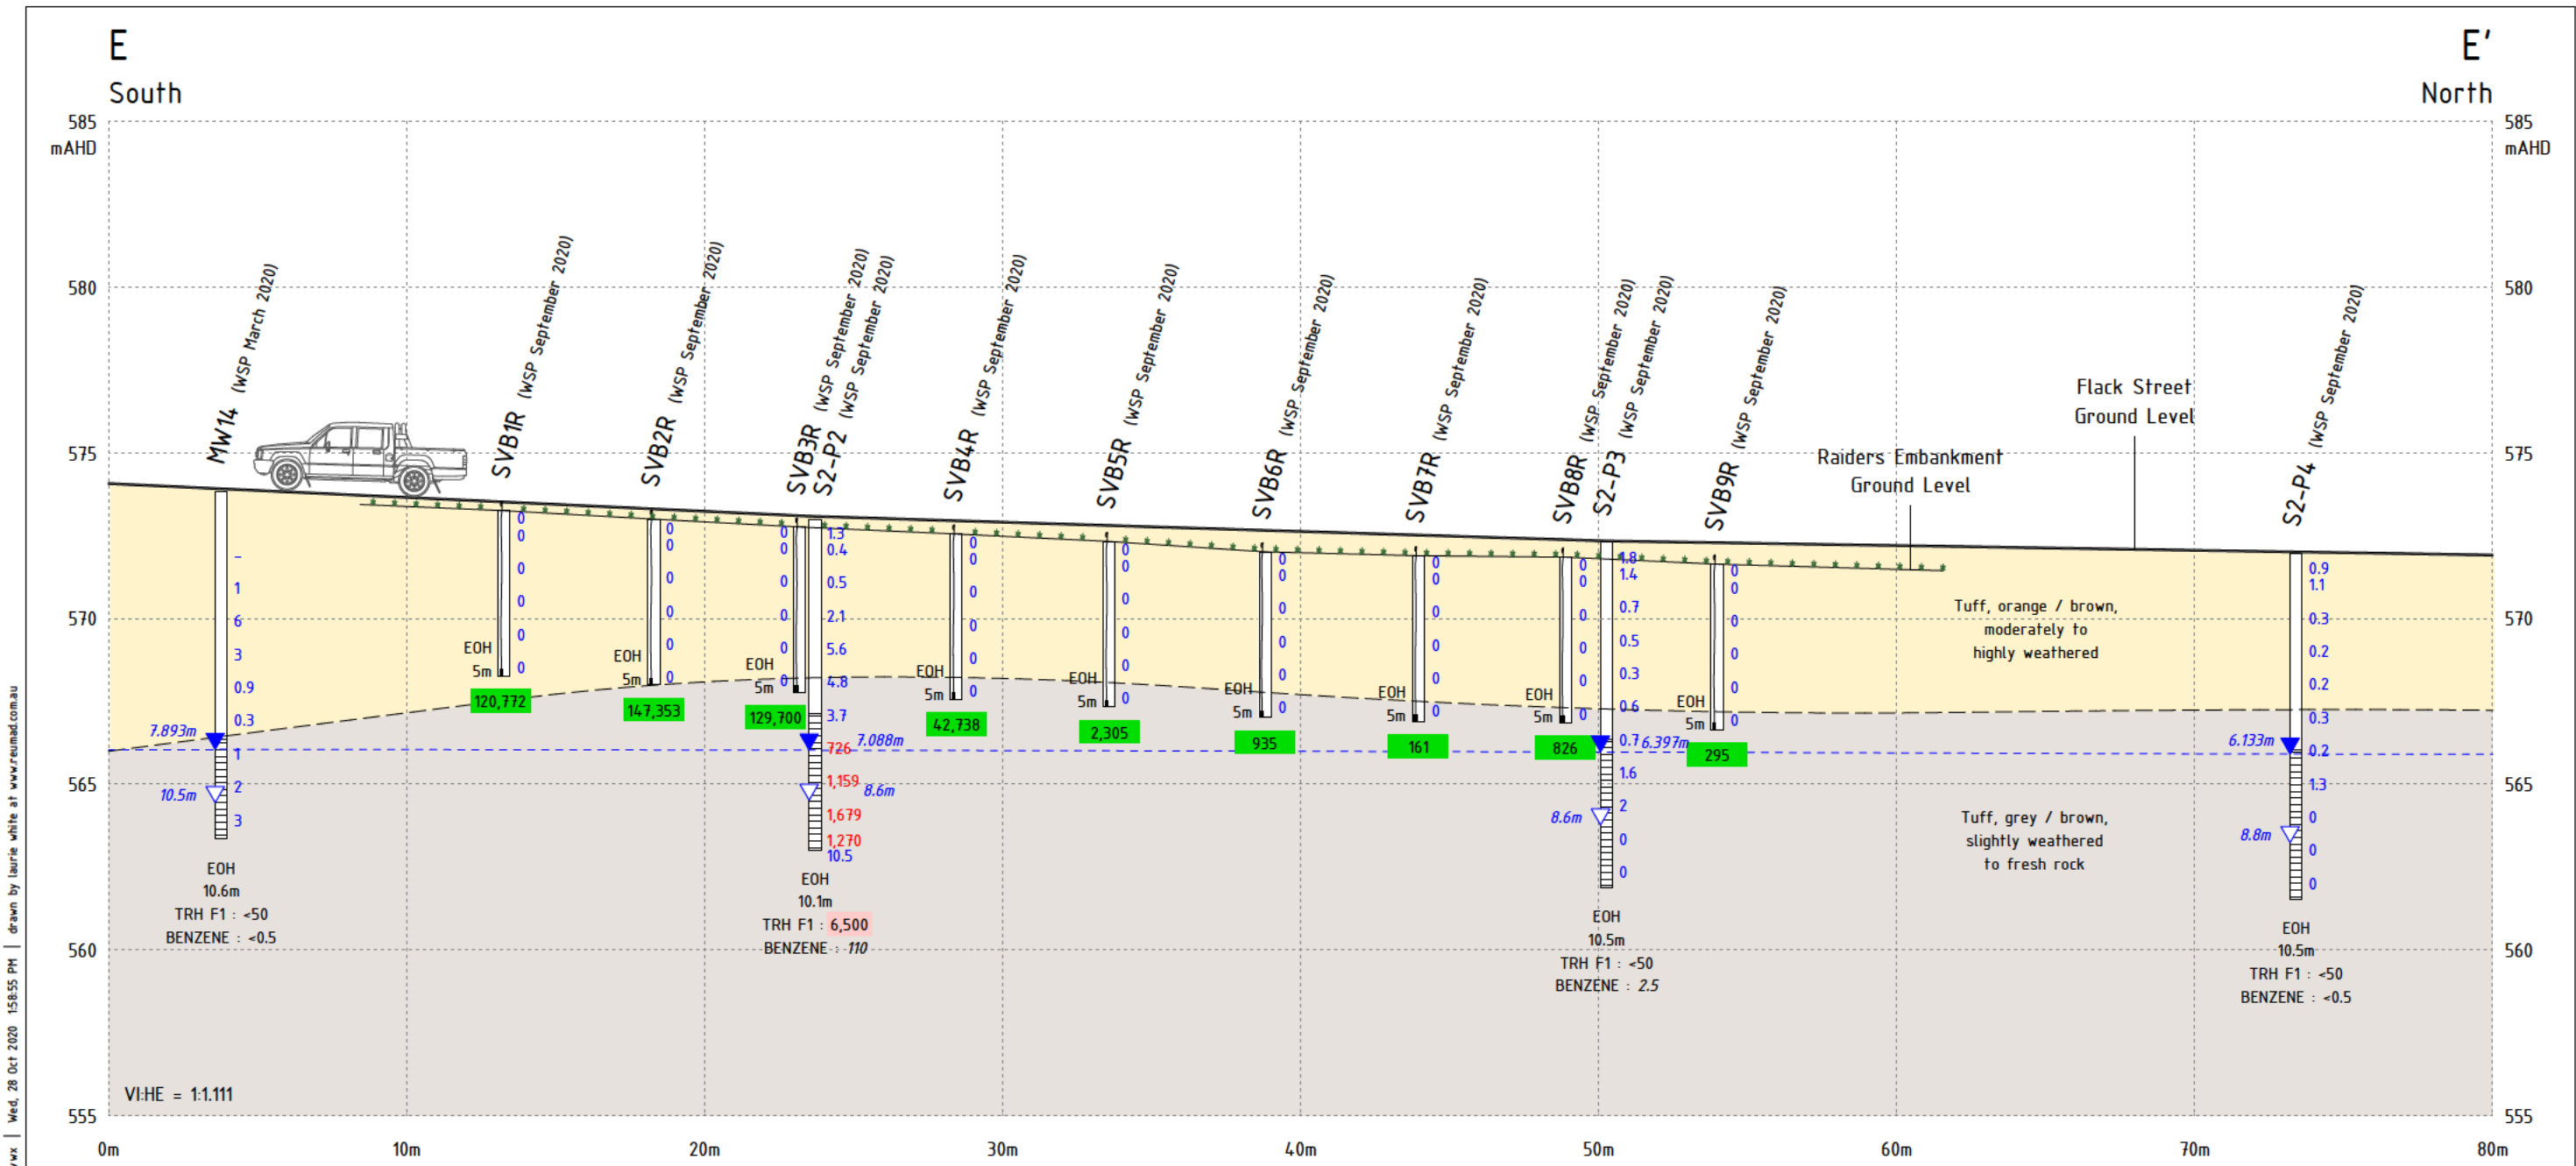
E
South

E'
North

585 mAHD
580
575
570
565
560
555

585 mAHD
580
575
570
565
560
555

MW14 (WSP March 2020)
SVB1R (WSP September 2020)
SVB2R (WSP September 2020)
SVB3R (WSP September 2020)
S2-P2 (WSP September 2020)
SVB4R (WSP September 2020)
SVB5R (WSP September 2020)
SVB6R (WSP September 2020)
SVB7R (WSP September 2020)
SVB8R (WSP September 2020)
S2-P3 (WSP September 2020)
SVB9R (WSP September 2020)
S2-P4 (WSP September 2020)

Flack Street Ground Level
Raiders Embankment Ground Level

Tuff, orange / brown, moderately to highly weathered

Tuff, grey / brown, slightly weathered to fresh rock

MW14: – 1 6 3 0.9 0.3 1 2 3
7.893m
10.5m
EOH 10.6m
TRH F1 : <50
BENZENE : <0.5

SVB1R: 0 0 0 0 0 0
EOH 5m
120,772

SVB2R: 0 0 0 0 0 0
EOH 5m
147,353

SVB3R: 0 0 0 0 0 0
EOH 5m
129,700

S2-P2: 1.3 0.4 0.5 2.1 5.6 4.8 3.7 726 1,159 1,679 1,270 10.5
7.088m
8.6m
EOH 10.1m
TRH F1 : 6,500
BENZENE : 110

SVB4R: 0 0 0 0 0 0
EOH 5m
42,738

SVB5R: 0 0 0 0 0 0
EOH 5m
2,305

SVB6R: 0 0 0 0 0 0
EOH 5m
935

SVB7R: 0 0 0 0 0 0
EOH 5m
161

SVB8R: 0 0 0 0 0 0
EOH 5m
826

S2-P3: 1.8 1.4 0.7 0.5 0.3 0.6 0.7 1.6 2 0 0
6.397m
8.6m
EOH 10.5m
TRH F1 : <50
BENZENE : 2.5

SVB9R: 0 0 0 0 0 0
EOH 5m
295

S2-P4: 0.9 1.1 0.3 0.2 0.2 0.3 0.2 1.3 0 0 0
6.133m
8.8m
EOH 10.5m
TRH F1 : <50
BENZENE : <0.5

VI:HE = 1:1.111

0m 10m 20m 30m 40m 50m 60m 70m 80m

Wed, 28 Oct 2020 15:58:55 PM | drawn by laurie white at www.reumad.com.au | wx